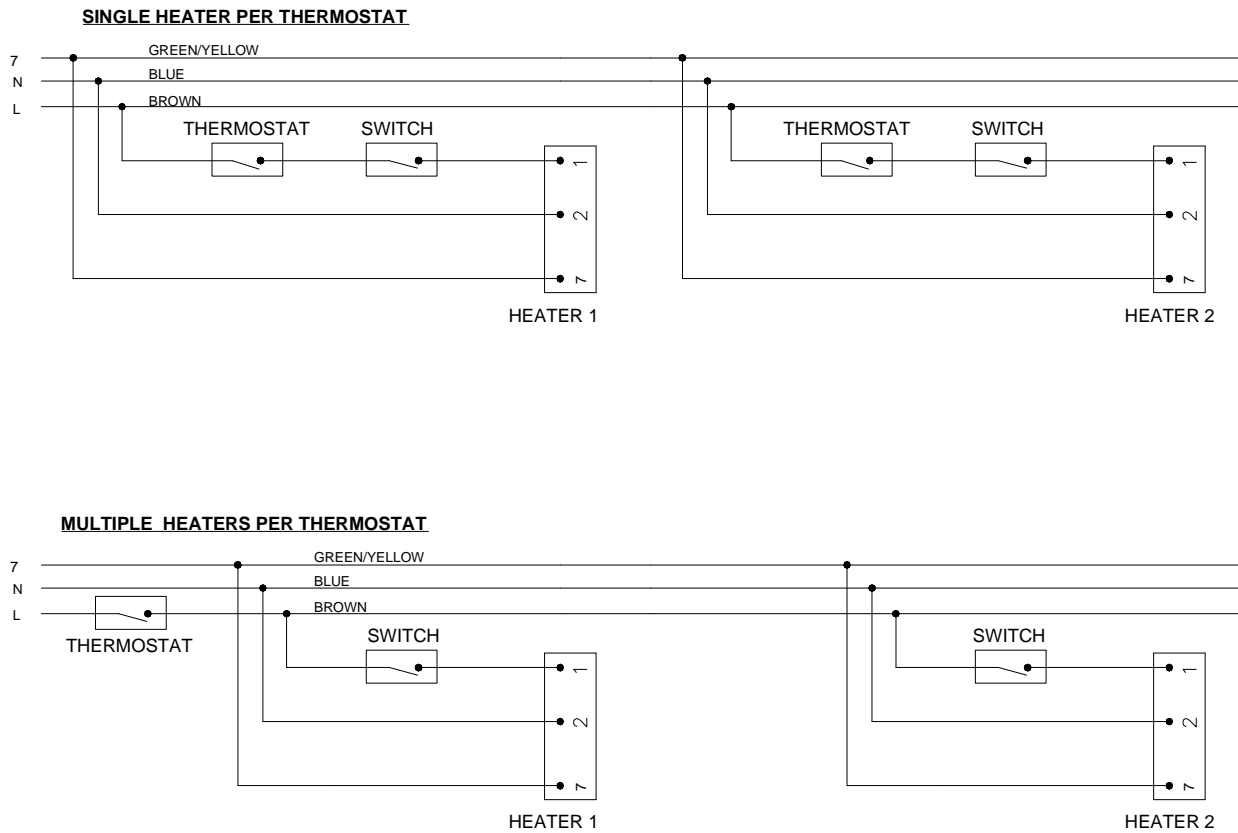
SINGLE HEATER PER THERMOSTAT

7
N
L

GREEN/YELLOW
BLUE
BROWN

THERMOSTAT
SWITCH
1
2
7
HEATER 1

THERMOSTAT
SWITCH
1
2
7
HEATER 2

MULTIPLE HEATERS PER THERMOSTAT

7
N
L

THERMOSTAT

GREEN/YELLOW
BLUE
BROWN

SWITCH
1
2
7
HEATER 1

SWITCH
1
2
7
HEATER 2